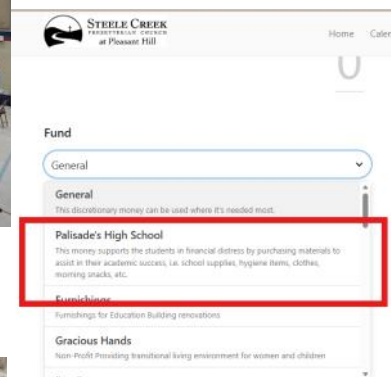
STEELE CREEK
PRESBYTERIAN CHURCH
at Pleasant Hill

Home Caler

0

Fund

General

General
This discretionary money can be used where it's needed most.

Palisade's High School
This money supports the students in financial distress by purchasing materials to assist in their academic success, i.e. school supplies, hygiene items, clothes, morning snacks, etc.

Furnishings
Furnishings for Education Building renovations

Gracious Hands
Non-Profit Providing transitional living environment for women and children